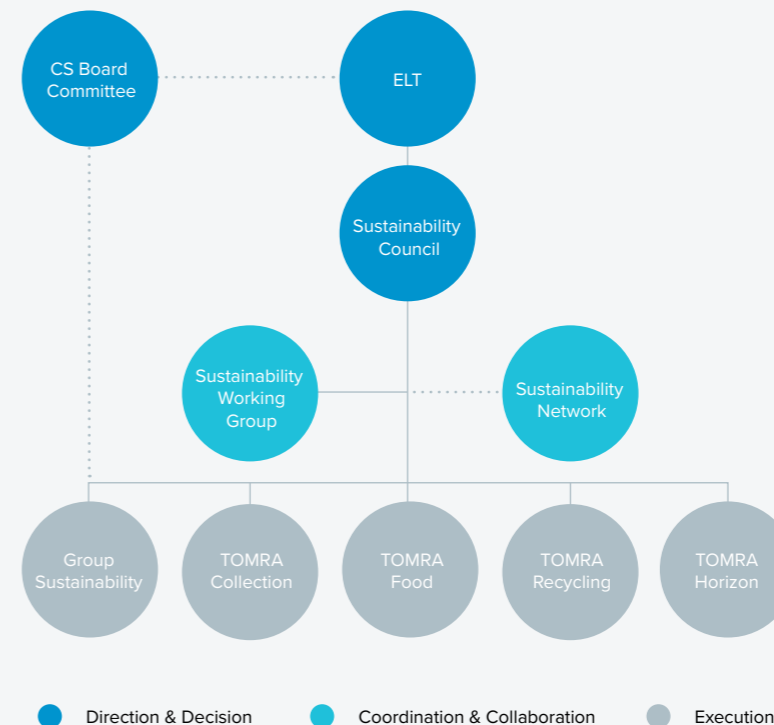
CS Board Committee

ELT

Sustainability Council

Sustainability Working Group

Sustainability Network

Group Sustainability

TOMRA Collection

TOMRA Food

TOMRA Recycling

TOMRA Horizon

Direction & Decision

Coordination & Collaboration

Execution